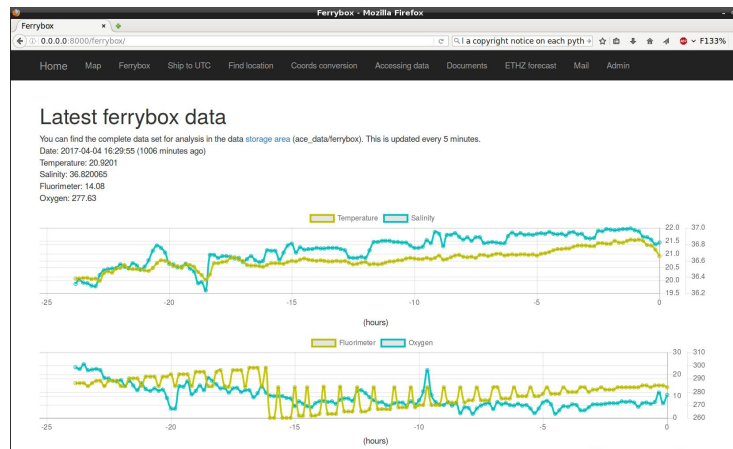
Ferrybox - Mozilla Firefox

Ferrybox

0.0.0.0:8000/ferrybox/

I a copyright notice on each pyth

F133%

Home Map Ferrybox Ship to UTC Find location Coords conversion Accessing data Documents ETHZ forecast Mail Admin

Latest ferrybox data

You can find the complete data set for analysis in the data storage area (ace_data/ferrybox). This is updated every 5 minutes.
Date: 2017-04-04 16:29:55 (1006 minutes ago)
Temperature: 20.9201
Salinity: 36.820065
Fluorimeter: 14.08
Oxygen: 277.63

Temperature Salinity

22.0 21.5 21.0 20.5 20.0 19.5

37.0 36.8 36.6 36.4 36.2

-25 -20 -15 -10 -5 0

(hours)

Fluorimeter Oxygen

30 20 10 0

310 300 290 280 270 260

-25 -20 -15 -10 -5 0

(hours)